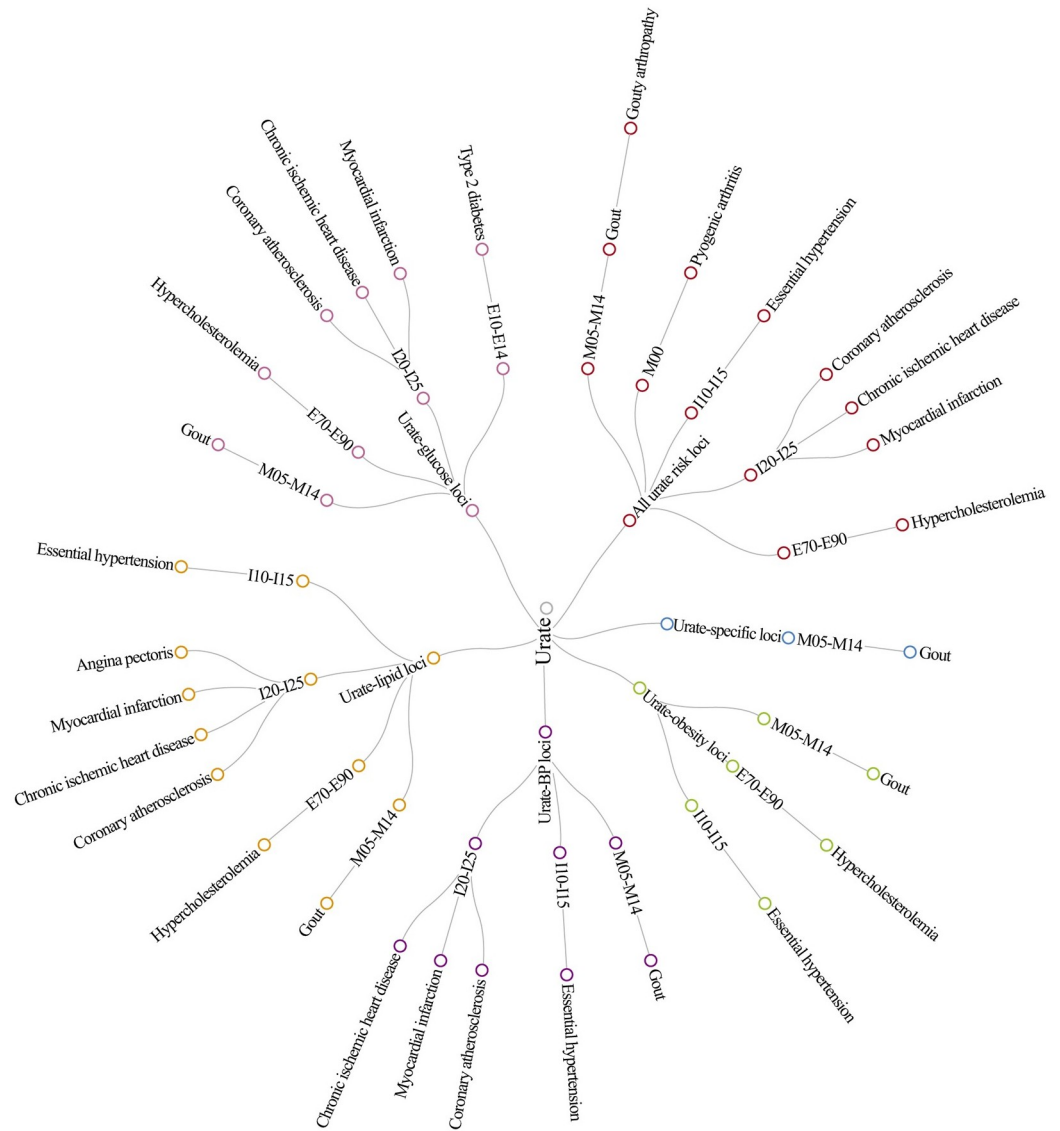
Urate

All urate risk loci
M05-M14
Gout
Gouty arthropathy
M00
Pyogenic arthritis
I10-I15
Essential hypertension
I20-I25
Coronary atherosclerosis
Chronic ischemic heart disease
Myocardial infarction
E70-E90
Hypercholesterolemia

Urate-specific loci
M05-M14
Gout

Urate-obesity loci
M05-M14
Gout
E70-E90
Hypercholesterolemia
I10-I15
Essential hypertension

Urate-BP loci
M05-M14
Gout
I10-I15
Essential hypertension
I20-I25
Chronic ischemic heart disease
Myocardial infarction
Coronary atherosclerosis

Urate-lipid loci
M05-M14
Gout
E70-E90
Hypercholesterolemia
I20-I25
Angina pectoris
Myocardial infarction
Chronic ischemic heart disease
Coronary atherosclerosis
I10-I15
Essential hypertension

Urate-glucose loci
M05-M14
Gout
E70-E90
Hypercholesterolemia
I20-I25
Coronary atherosclerosis
Chronic ischemic heart disease
Myocardial infarction
E10-E14
Type 2 diabetes